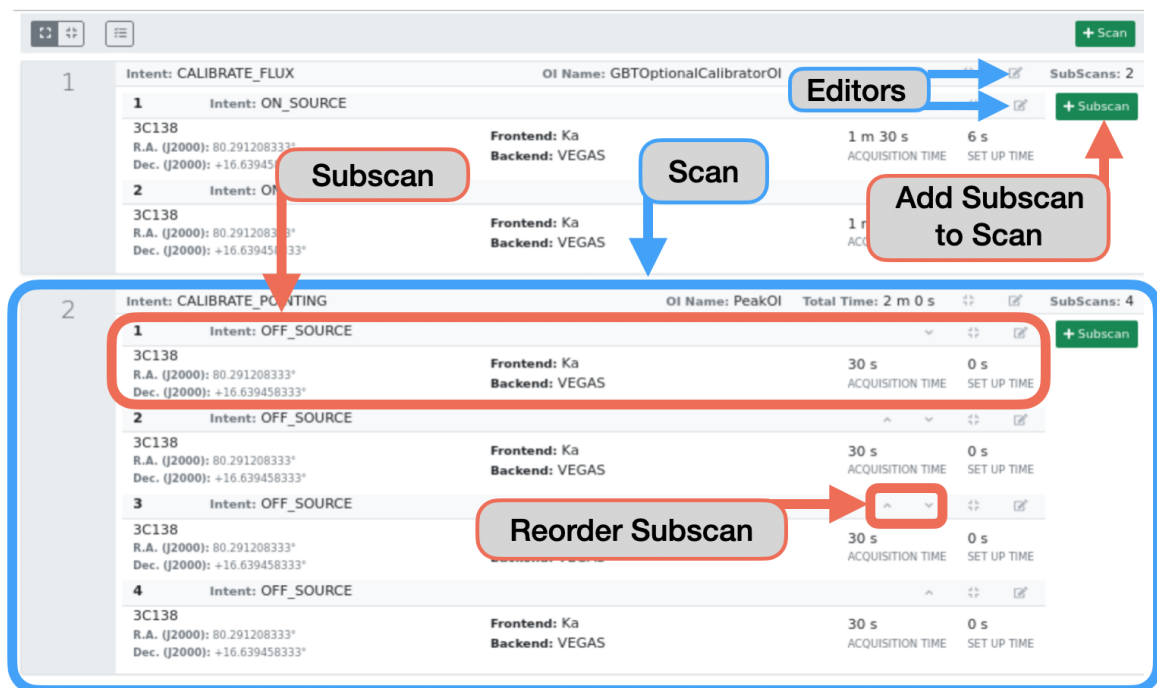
+ Scan

1

Intent: CALIBRATE_FLUX

OI Name: GBTOptionalCalibratorOI

Editors

SubScans: 2

1 Intent: ON_SOURCE

+ Subscan

3C138
R.A. (J2000): 80.291208333°
Dec. (J2000): +16.639458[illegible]

Frontend: Ka
Backend: VEGAS

1 m 30 s
ACQUISITION TIME

6 s
SET UP TIME

Subscan

Scan

2 Intent: ON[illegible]

3C138
R.A. (J2000): 80.29120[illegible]
Dec. (J2000): +16.639458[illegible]

Frontend: Ka
Backend: VEGAS

1 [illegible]
AC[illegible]

Add Subscan to Scan

2

Intent: CALIBRATE_POINTING

OI Name: PeakOI

Total Time: 2 m 0 s

SubScans: 4

1 Intent: OFF_SOURCE

+ Subscan

3C138
R.A. (J2000): 80.291208333°
Dec. (J2000): +16.639458333°

Frontend: Ka
Backend: VEGAS

30 s
ACQUISITION TIME

0 s
SET UP TIME

2 Intent: OFF_SOURCE

3C138
R.A. (J2000): 80.291208333°
Dec. (J2000): +16.639458333°

Frontend: Ka
Backend: VEGAS

30 s
ACQUISITION TIME

0 s
SET UP TIME

3 Intent: OFF_SOURCE

Reorder Subscan

3C138
R.A. (J2000): 80.291208333°
Dec. (J2000): +16.639458333°

Backend: VEGAS

30 s
ACQUISITION TIME

0 s
SET UP TIME

4 Intent: OFF_SOURCE

3C138
R.A. (J2000): 80.291208333°
Dec. (J2000): +16.639458333°

Frontend: Ka
Backend: VEGAS

30 s
ACQUISITION TIME

0 s
SET UP TIME